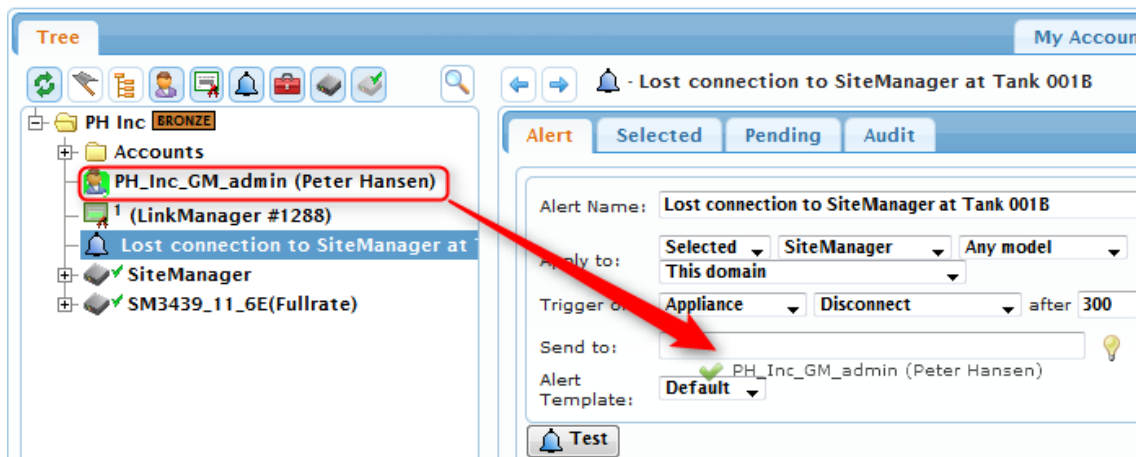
Tree

My Accou

PH Inc BRONZE
Accounts
PH_Inc_GM_admin (Peter Hansen)
1 (LinkManager #1288)
Lost connection to SiteManager at
SiteManager
SM3439_11_6E(Fullrate)

- Lost connection to SiteManager at Tank 001B

Alert | Selected | Pending | Audit

Alert Name: Lost connection to SiteManager at Tank 001B

Apply to: Selected | SiteManager | Any model
This domain

Trigger on: Appliance | Disconnect after 300

Send to:
PH_Inc_GM_admin (Peter Hansen)

Alert Template: Default

Test